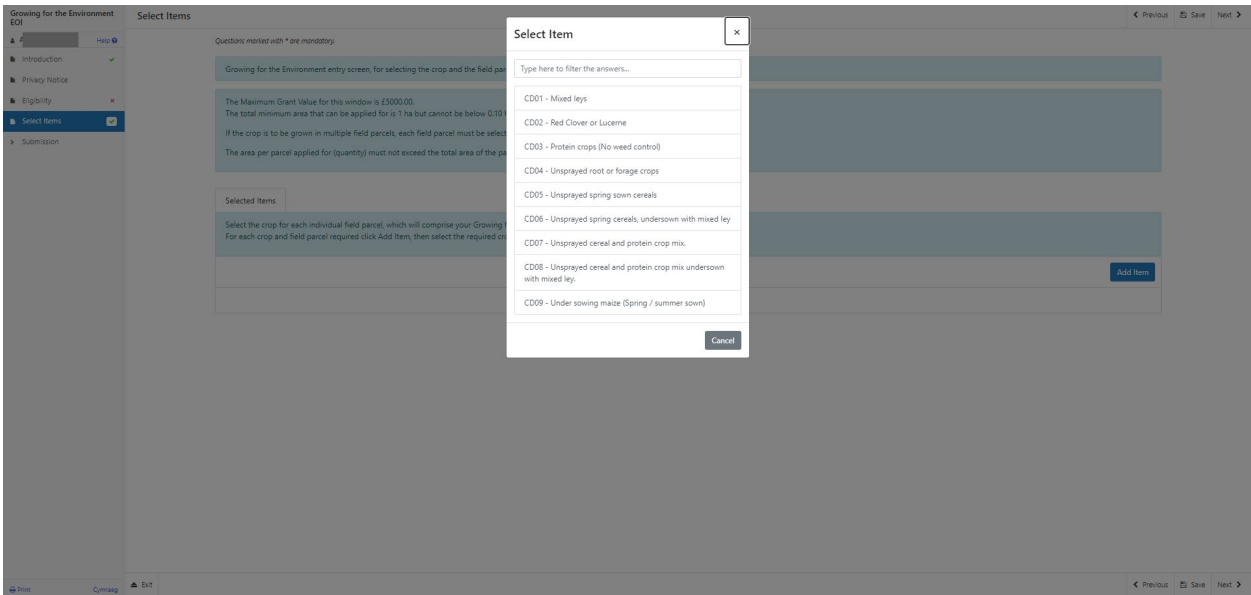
Growing for the Environment EOI

Help

Introduction

Privacy Notice

Eligibility

Select Items

Submission

Print

Cymraeg

Exit

Select Items

Previous Save Next

Questions marked with * are mandatory.

Growing for the Environment entry screen, for selecting the crop and the field par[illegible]

The Maximum Grant Value for this window is £5000.00.
The total minimum area that can be applied for is 1 ha but cannot be below 0.10 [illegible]

If the crop is to be grown in multiple field parcels, each field parcel must be select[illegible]

The area per parcel applied for (quantity) must not exceed the total area of the pa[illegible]

Selected Items

Select the crop for each individual field parcel, which will comprise your Growing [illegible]
For each crop and field parcel required click Add Item, then select the required cr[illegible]

Add Item

Select Item

×

Type here to filter the answers...

CD01 - Mixed leys

CD02 - Red Clover or Lucerne

CD03 - Protein crops (No weed control)

CD04 - Unsprayed root or forage crops

CD05 - Unsprayed spring sown cereals

CD06 - Unsprayed spring cereals, undersown with mixed ley

CD07 - Unsprayed cereal and protein crop mix.

CD08 - Unsprayed cereal and protein crop mix undersown with mixed ley.

CD09 - Under sowing maize (Spring / summer sown)

Cancel

Previous Save Next